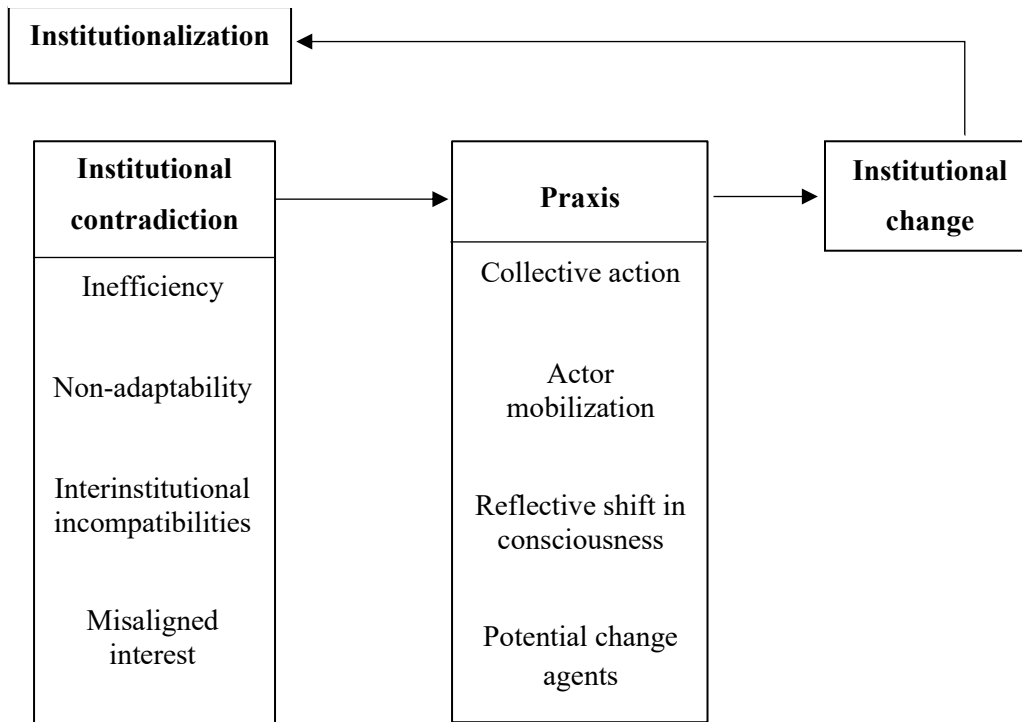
**Institutionalization**

**Institutional contradiction**

Inefficiency

Non-adaptability

Interinstitutional incompatibilities

Misaligned interest

**Praxis**

Collective action

Actor mobilization

Reflective shift in consciousness

Potential change agents

**Institutional change**